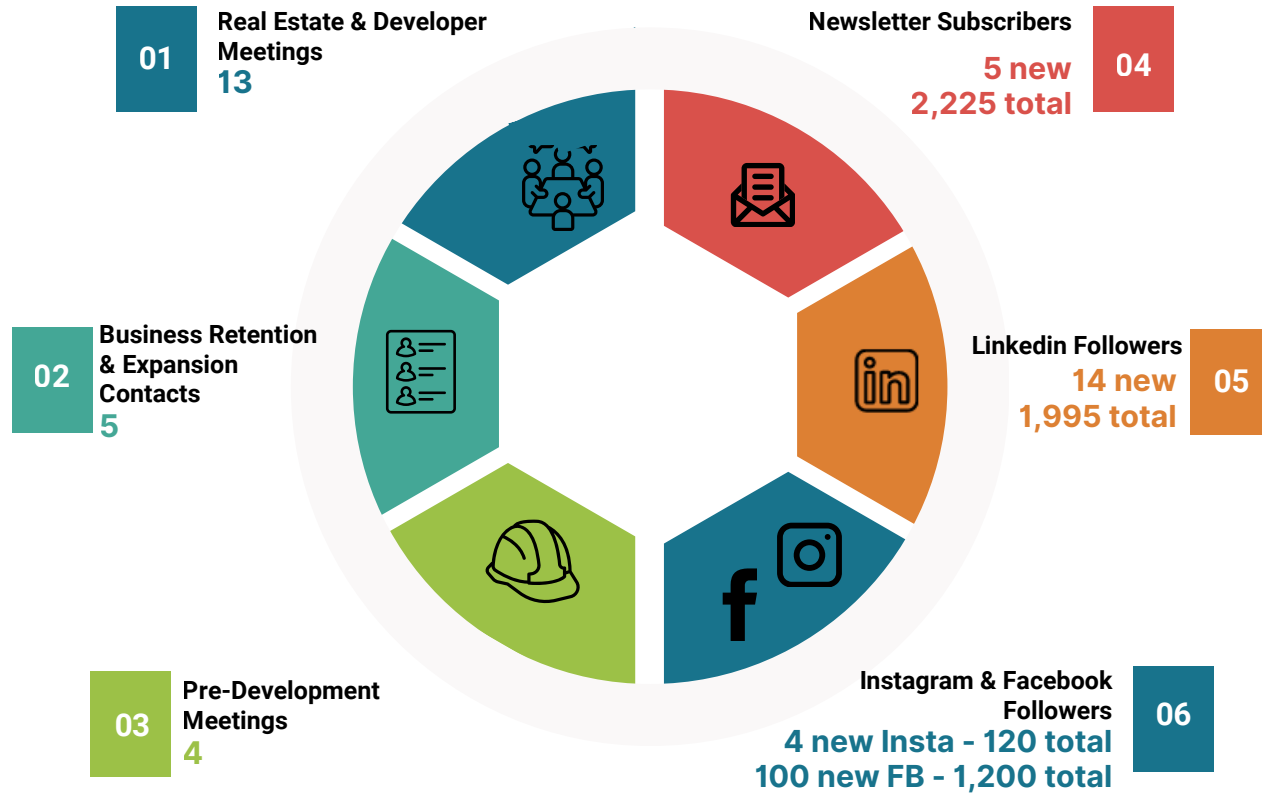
01

Real Estate & Developer Meetings
13

Newsletter Subscribers
5 new
2,225 total

04

02

Business Retention & Expansion Contacts
5

Linkedin Followers
14 new
1,995 total

05

03

Pre-Development Meetings
4

Instagram & Facebook Followers
4 new Insta - 120 total
100 new FB - 1,200 total

06